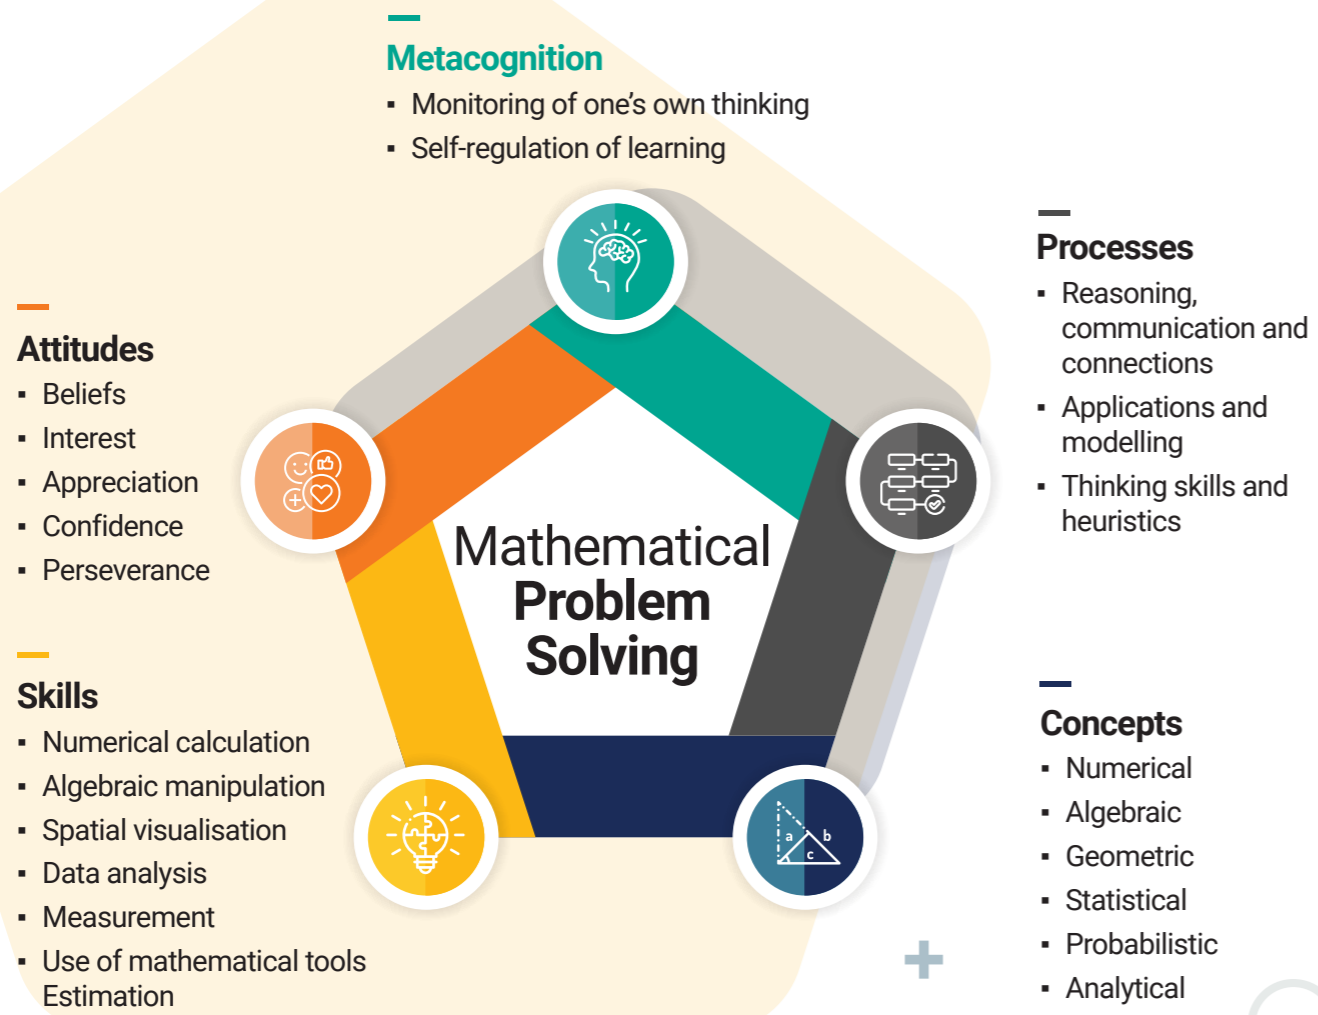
Metacognition
▪ Monitoring of one's own thinking
▪ Self-regulation of learning

Attitudes
▪ Beliefs
▪ Interest
▪ Appreciation
▪ Confidence
▪ Perseverance

Processes
▪ Reasoning, communication and connections
▪ Applications and modelling
▪ Thinking skills and heuristics

Mathematical Problem Solving

Skills
▪ Numerical calculation
▪ Algebraic manipulation
▪ Spatial visualisation
▪ Data analysis
▪ Measurement
▪ Use of mathematical tools Estimation

a b c

Concepts
▪ Numerical
▪ Algebraic
▪ Geometric
▪ Statistical
▪ Probabilistic
▪ Analytical